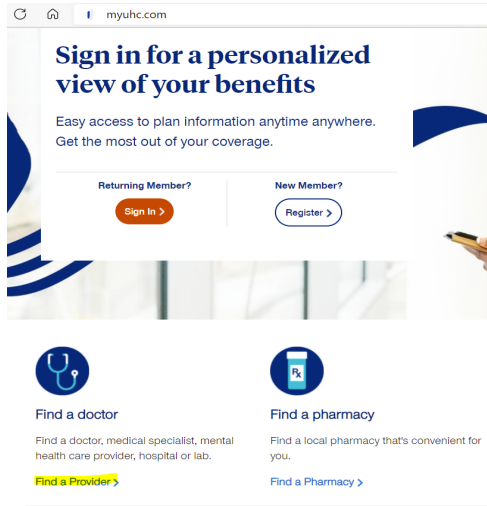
myuhc.com

Sign in for a personalized view of your benefits

Easy access to plan information anytime anywhere. Get the most out of your coverage.

Returning Member?

Sign In >

New Member?

Register >

Rx

Find a doctor

Find a doctor, medical specialist, mental health care provider, hospital or lab.

Find a Provider >

Find a pharmacy

Find a local pharmacy that's convenient for you.

Find a Pharmacy >